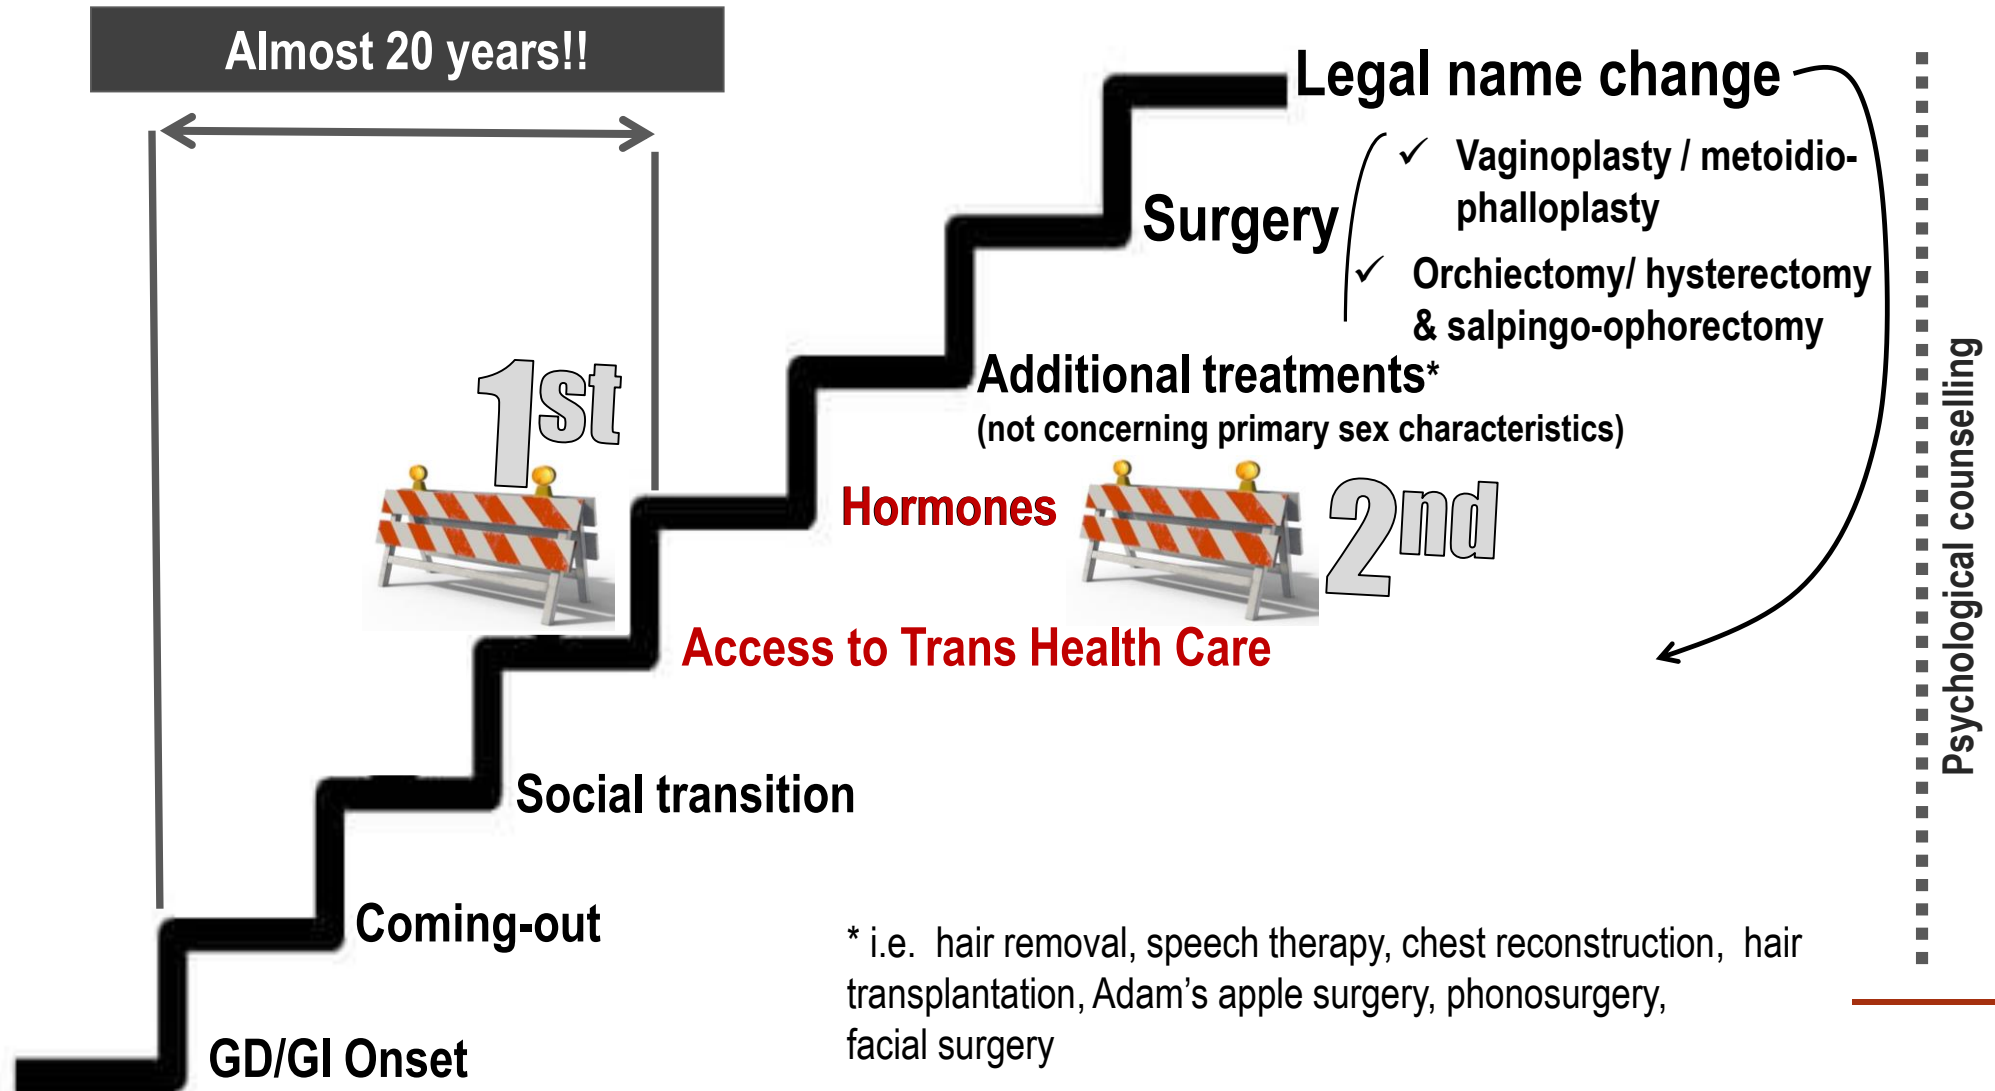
Almost 20 years!!

Legal name change

Surgery

✓ Vaginoplasty / metoidio-phalloplasty

✓ Orchiectomy/ hysterectomy & salpingo-ophorectomy

Additional treatments*
(not concerning primary sex characteristics)

1st

Hormones

2nd

Access to Trans Health Care

Social transition

Coming-out

GD/GI Onset

* i.e. hair removal, speech therapy, chest reconstruction, hair transplantation, Adam's apple surgery, phonosurgery, facial surgery

Psychological counselling